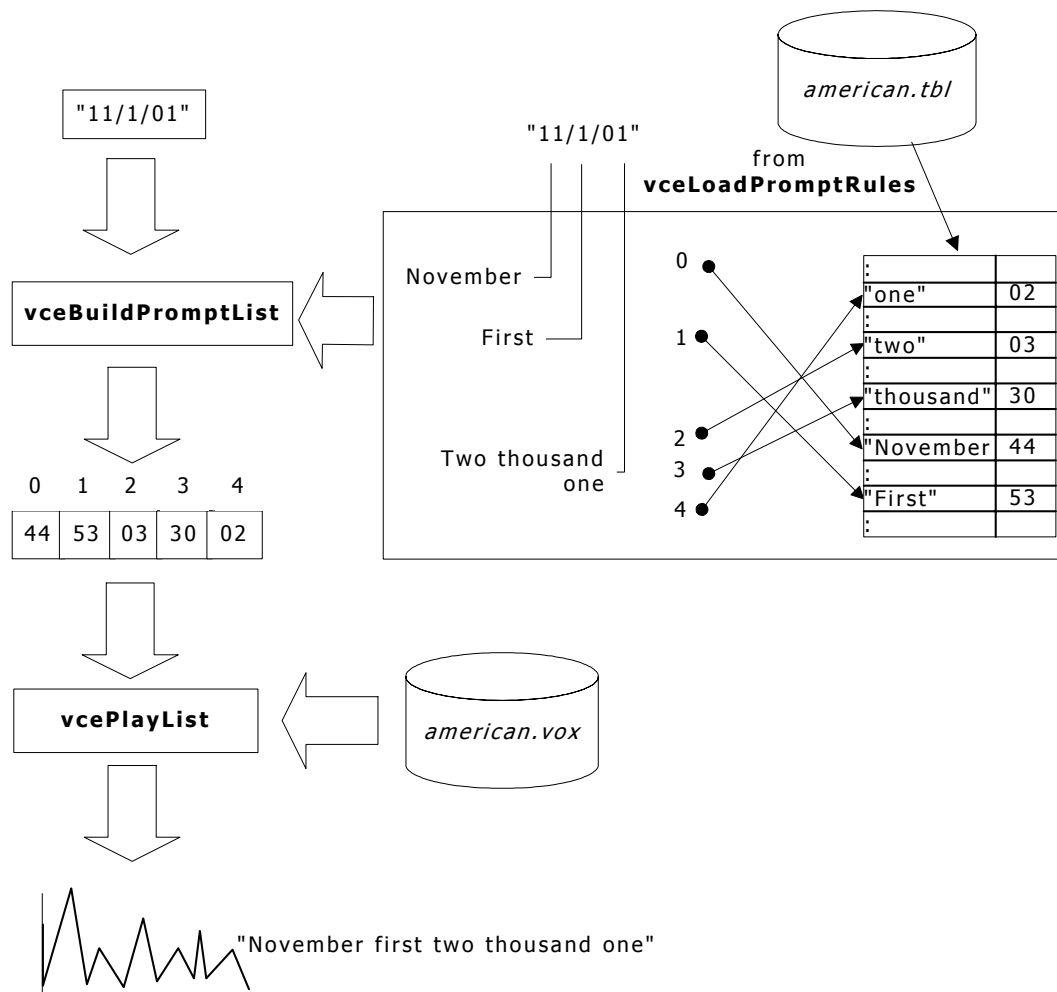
american.tbl

"11/1/01"

"11/1/01"

from
**vceLoadPromptRules**

November

**vceBuildPromptList**

First

Two thousand one

0
1
2
3
4

| : | |
|---|---|
| "one" | 02 |
| : | |
| "two" | 03 |
| : | |
| "thousand" | 30 |
| : | |
| "November | 44 |
| : | |
| "First" | 53 |
| : | |

| 0 | 1 | 2 | 3 | 4 |
|---|---|---|---|---|
| 44 | 53 | 03 | 30 | 02 |

**vcePlayList**

american.vox

"November first two thousand one"